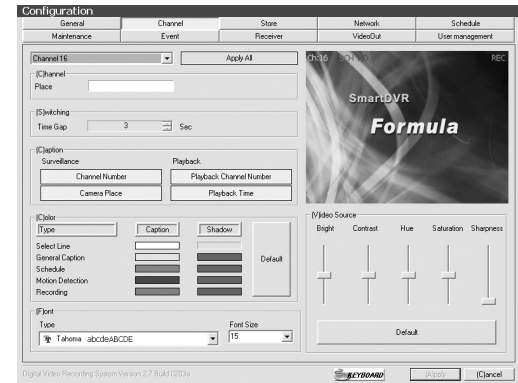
Configuration

| General | Channel | Store | Network | Schedule |
|---|---|---|---|---|
| Maintenance | Event | Receiver | VideoOut | User management |

Channel 16
Apply All

(C)hannel
Place

(S)witching
Time Gap 3 Sec

(C)aption
Surveillance
Playback
Channel Number
Playback Channel Number
Camera Place
Playback Time

(C)olor
Type
Caption
Shadow
Select Line
General Caption
Schedule
Motion Detection
Recording
Default

(F)ont
Type
Font Size
Tahoma abcdeABCDE
15

Ch 16 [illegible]
REC
SmartDVR
Formula

(V)ideo Source
Bright
Contrast
Hue
Saturation
Sharpness
Default

Digital Video Recording System Version 2.7 Build 0203a
KEYBOARD
(A)pply
(C)ancel